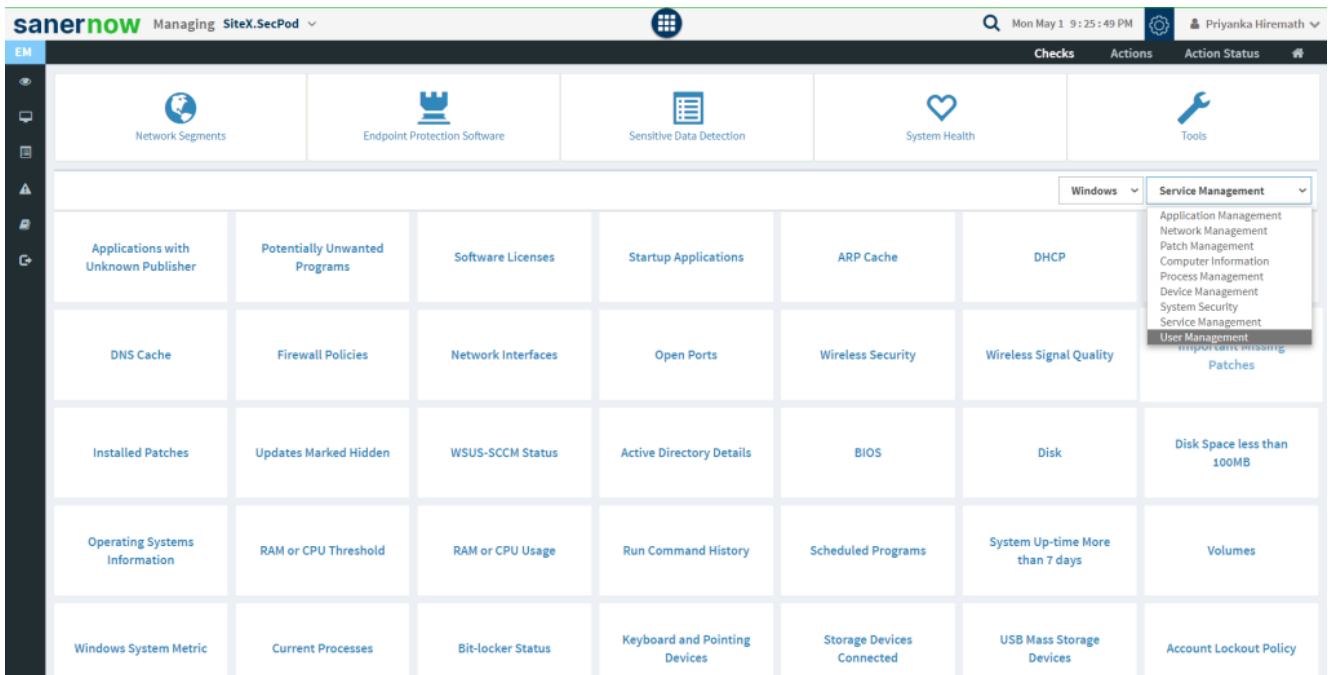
sanernow Managing SiteX.SecPod

Mon May 1 9 : 25 : 49 PM

Priyanka Hiremath

EM

Checks Actions Action Status

Network Segments

Endpoint Protection Software

Sensitive Data Detection

System Health

Tools

Windows

Service Management

Application Management
Network Management
Patch Management
Computer Information
Process Management
Device Management
System Security
Service Management
User Management

Applications with Unknown Publisher

Potentially Unwanted Programs

Software Licenses

Startup Applications

ARP Cache

DHCP

DNS Cache

Firewall Policies

Network Interfaces

Open Ports

Wireless Security

Wireless Signal Quality

Important Missing Patches

Installed Patches

Updates Marked Hidden

WSUS-SCCM Status

Active Directory Details

BIOS

Disk

Disk Space less than 100MB

Operating Systems Information

RAM or CPU Threshold

RAM or CPU Usage

Run Command History

Scheduled Programs

System Up-time More than 7 days

Volumes

Windows System Metric

Current Processes

Bit-locker Status

Keyboard and Pointing Devices

Storage Devices Connected

USB Mass Storage Devices

Account Lockout Policy